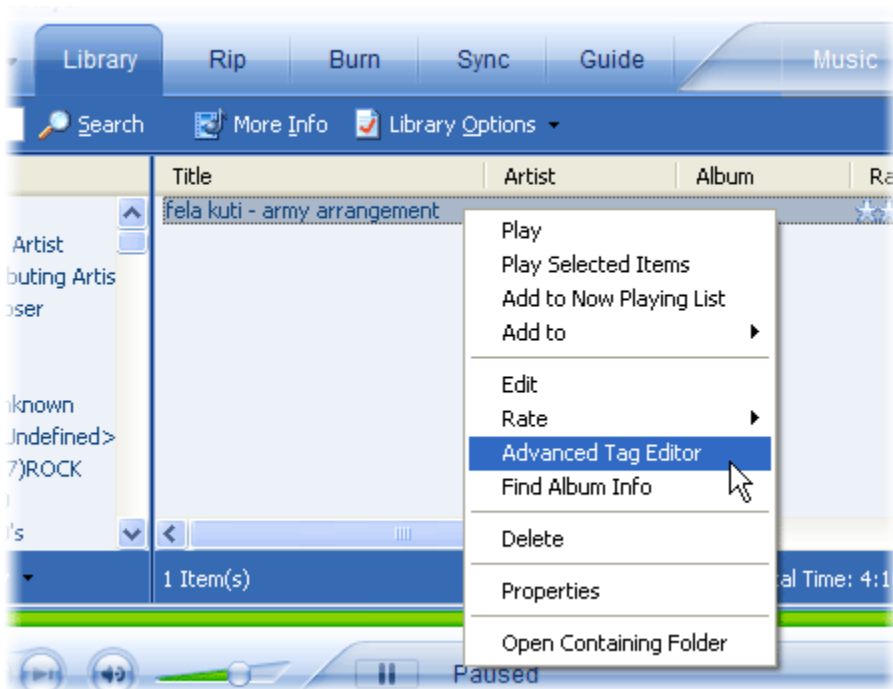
Library Rip Burn Sync Guide Music

Search More Info Library Options

Title Artist Album Ra

fela kuti - army arrangement

Artist
buting Artis
oser

nknown
Undefined>
7)ROCK

's

1 Item(s)

al Time: 4:1

Paused

Play
Play Selected Items
Add to Now Playing List
Add to

Edit
Rate
Advanced Tag Editor
Find Album Info

Delete

Properties

Open Containing Folder